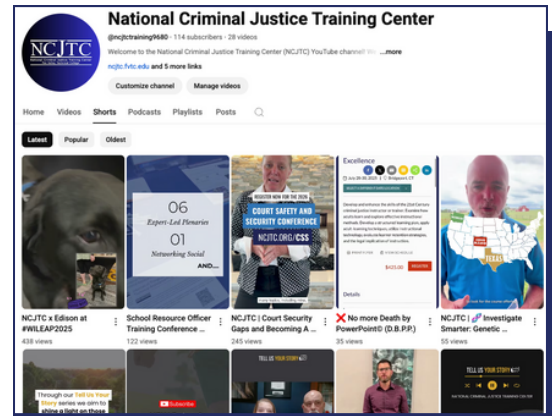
NCJTC

National Criminal Justice Training Center

@ncjtctraining9680 · 114 subscribers · 28 videos

Welcome to the National Criminal Justice Training Center (NCJTC) YouTube channel! We ...more

ncjtc.fvtc.edu and 5 more links

Customize channel Manage videos

Home Videos Shorts Podcasts Playlists Posts

Latest Popular Oldest

06 Expert-Led Plenaries
01 Networking Social
AND...

REGISTER NOW FOR THE 2026
COURT SAFETY AND SECURITY CONFERENCE
NCJTC.ORG/CSS

Excellence

TEXAS

NCJTC x Edison at #WILEAP2025
438 views

School Resource Officer Training Conference ...
122 views

NCJTC | Court Security Gaps and Becoming A ...
245 views

❌ No more Death by PowerPointD (D.B.P.P.)
35 views

NCJTC | 🔗 Investigate Smarter: Genetic ...
55 views

Through our Tell Us Your Story series we aim to shine a light on these

Subscribe

TELL US YOUR STORY

TELL US YOUR STORY
NATIONAL CRIMINAL JUSTICE TRAINING CENTER